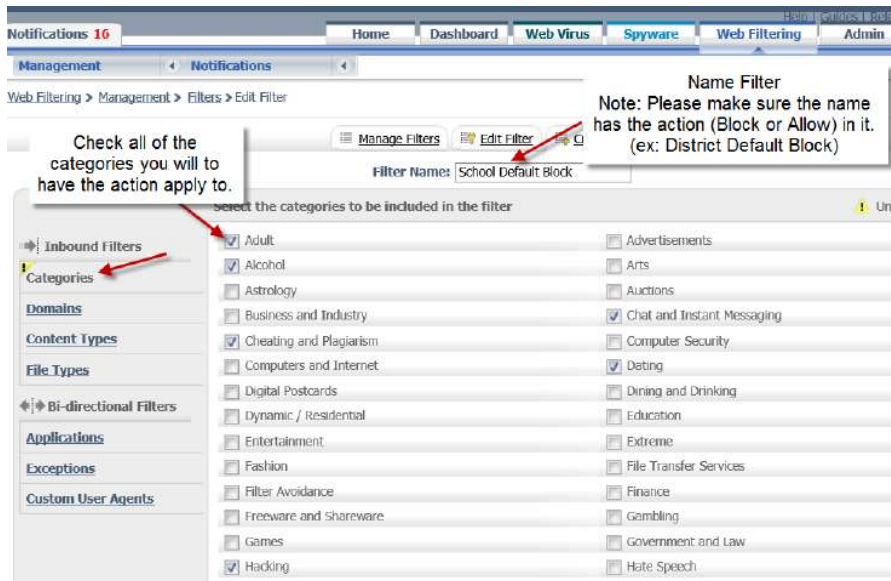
Help | Guides | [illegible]

Notifications 16

Home | Dashboard | Web Virus | Spyware | Web Filtering | Admin

Management | Notifications

Web Filtering > Management > Filters > Edit Filter

Name Filter
Note: Please make sure the name has the action (Block or Allow) in it. (ex: District Default Block)

Check all of the categories you will to have the action apply to.

Manage Filters | Edit Filter | C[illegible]

Filter Name: School Default Block

Select the categories to be included in the filter

Un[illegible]

Inbound Filters
Categories
Domains
Content Types
File Types
Bi-directional Filters
Applications
Exceptions
Custom User Agents

Adult
Alcohol
Astrology
Business and Industry
Cheating and Plagiarism
Computers and Internet
Digital Postcards
Dynamic / Residential
Entertainment
Fashion
Filter Avoidance
Freeware and Shareware
Games
Hacking

Advertisements
Arts
Auctions
Chat and Instant Messaging
Computer Security
Dating
Dining and Drinking
Education
Extreme
File Transfer Services
Finance
Gambling
Government and Law
Hate Speech